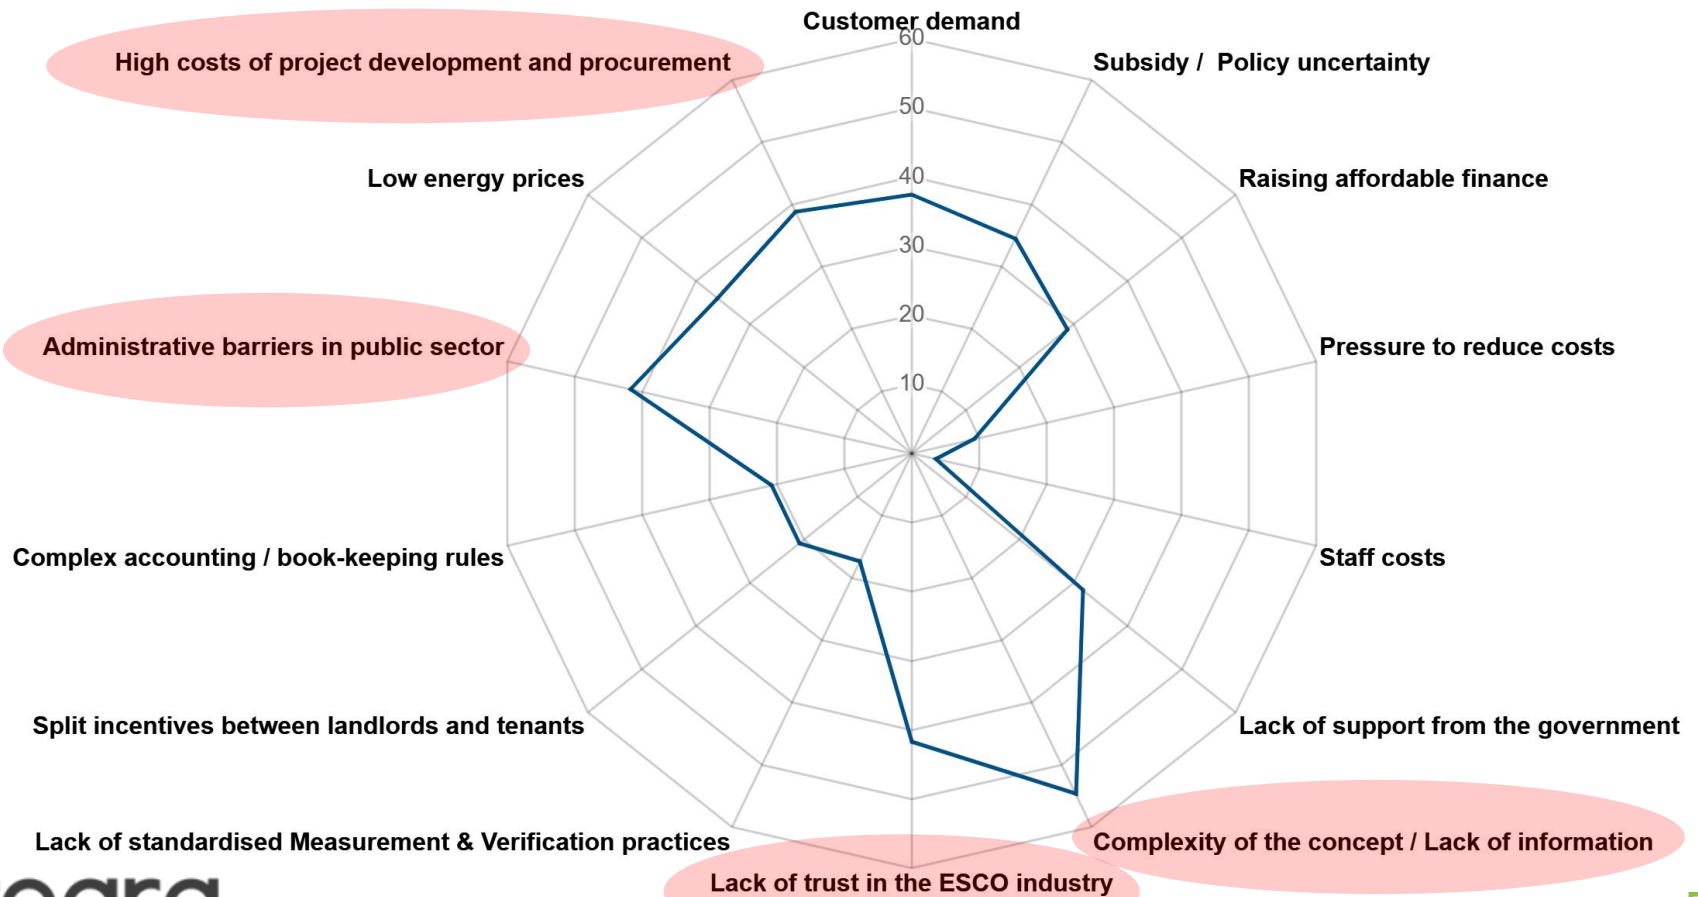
Customer demand

60

50

40

30

20

10

Subsidy / Policy uncertainty

Raising affordable finance

Pressure to reduce costs

Staff costs

Lack of support from the government

Complexity of the concept / Lack of information

Lack of trust in the ESCO industry

Lack of standardised Measurement & Verification practices

Split incentives between landlords and tenants

Complex accounting / book-keeping rules

Administrative barriers in public sector

Low energy prices

High costs of project development and procurement

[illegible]